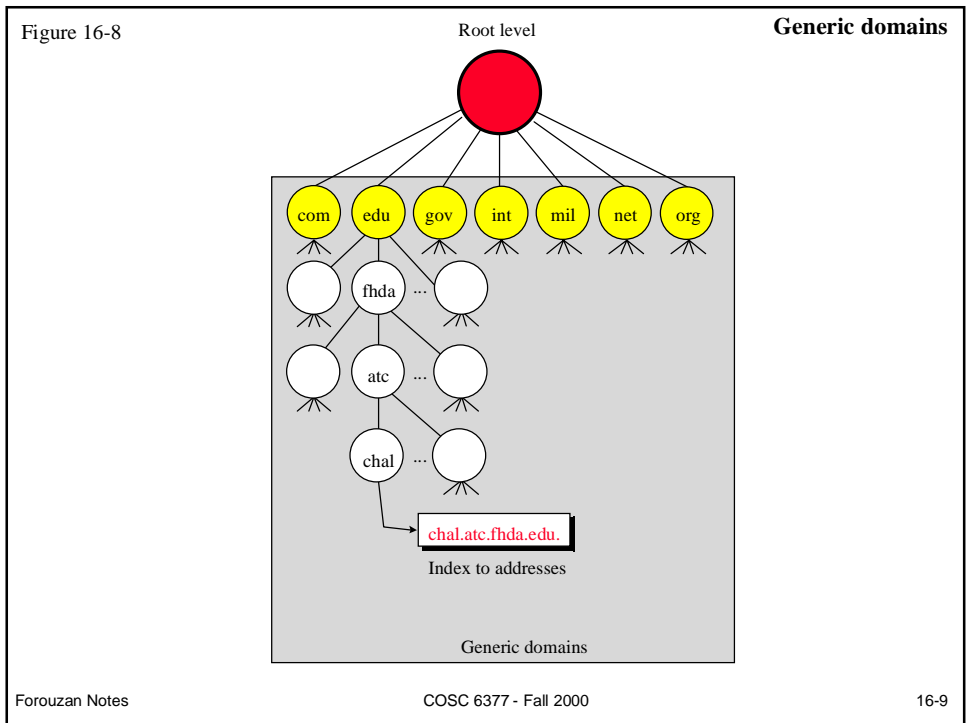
Figure 16-8

Root level

Generic domains

com edu gov int mil net org

fhda ...

atc ...

chal ...

chal.atc.fhda.edu.

Index to addresses

Generic domains

Forouzan Notes

COSC 6377 - Fall 2000

16-9